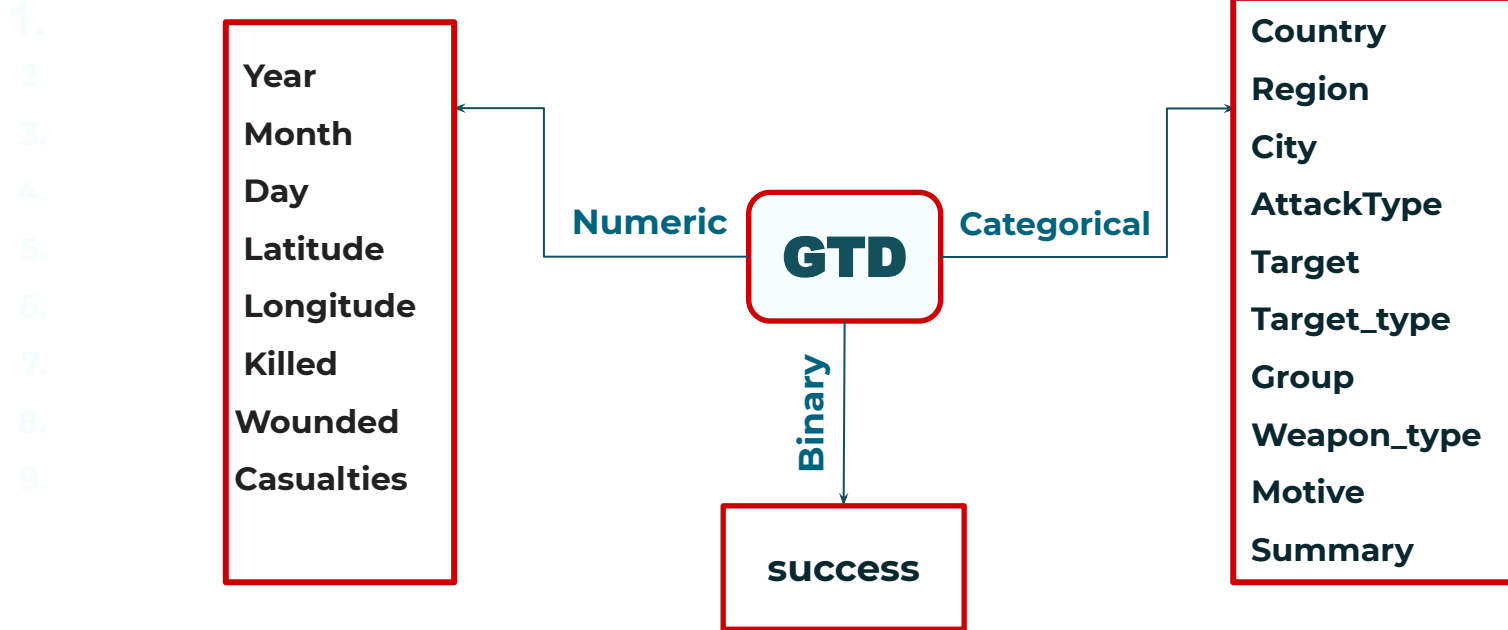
1.
2.
3.
4.
5.
6.
7.
8.
9.

Year
Month
Day
Latitude
Longitude
Killed
Wounded
Casualties

Numeric

GTD

Categorical

Country
Region
City
AttackType
Target
Target_type
Group
Weapon_type
Motive
Summary

Binary

success